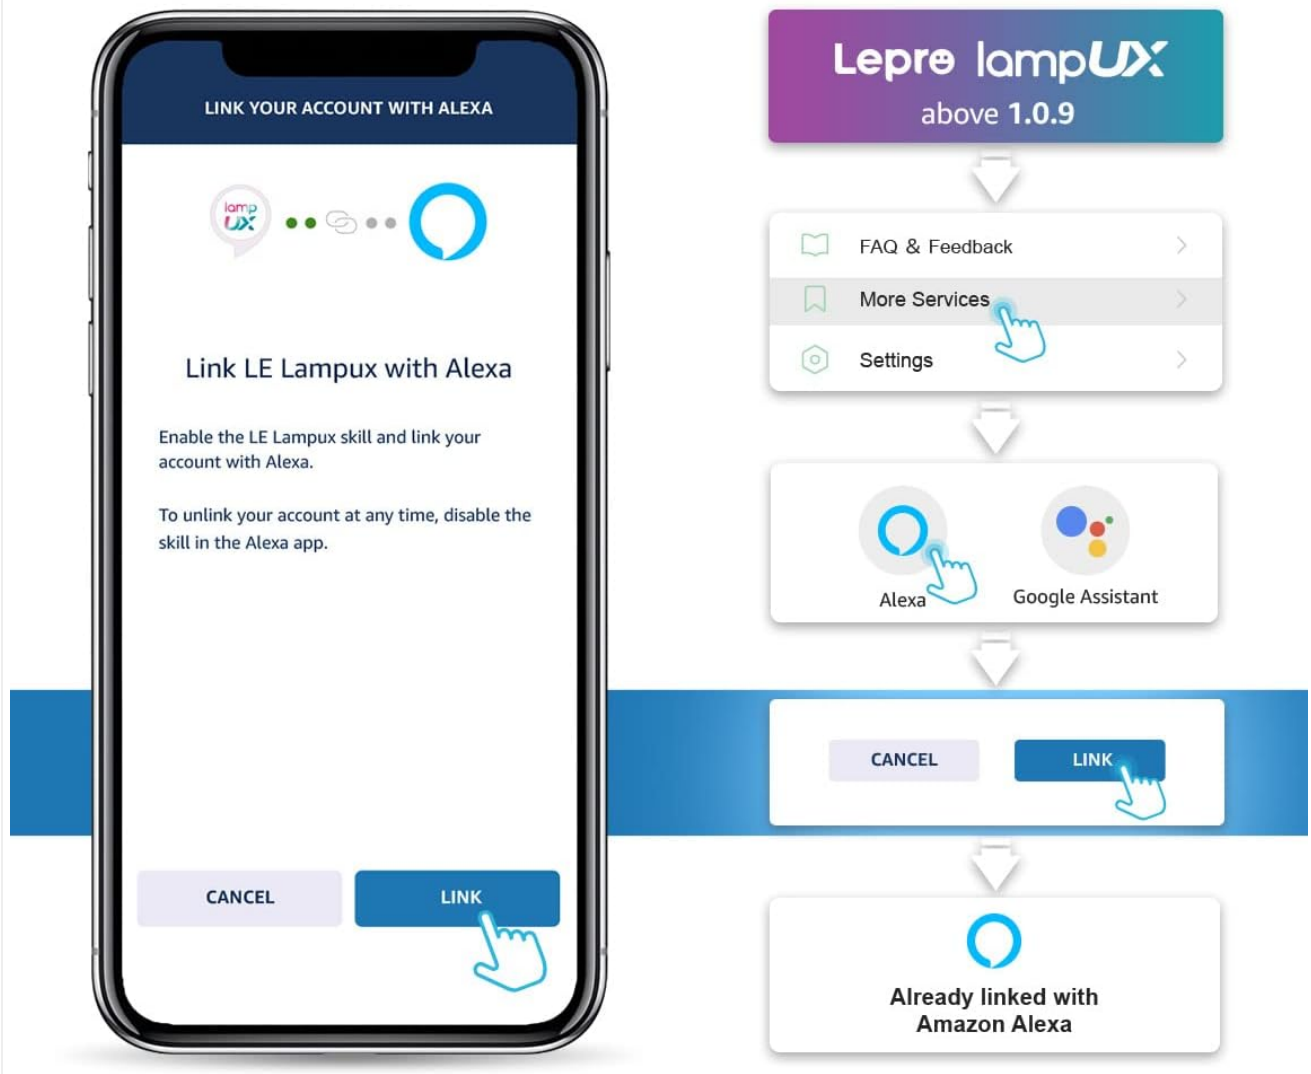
LINK YOUR ACCOUNT WITH ALEXA

lamp UX

Link LE Lampux with Alexa

Enable the LE Lampux skill and link your account with Alexa.

To unlink your account at any time, disable the skill in the Alexa app.

CANCEL

LINK

Lepro lampUX
above 1.0.9

FAQ & Feedback

More Services

Settings

Alexa

Google Assistant

CANCEL

LINK

Already linked with Amazon Alexa